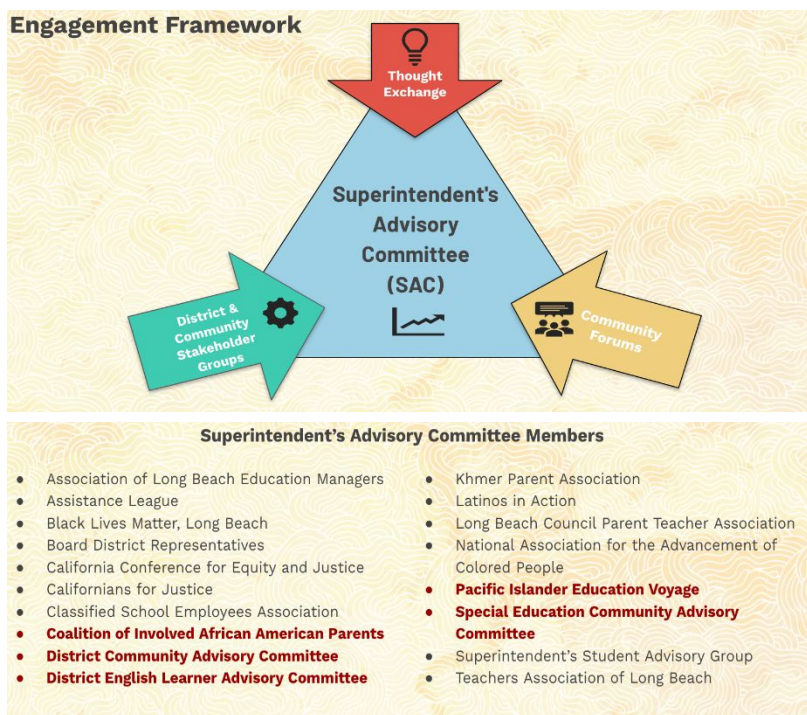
Engagement Framework

Thought Exchange

Superintendent's Advisory Committee (SAC)

District & Community Stakeholder Groups

Community Forums

Superintendent's Advisory Committee Members

- Association of Long Beach Education Managers
- Assistance League
- Black Lives Matter, Long Beach
- Board District Representatives
- California Conference for Equity and Justice
- Californians for Justice
- Classified School Employees Association
- Coalition of Involved African American Parents
- District Community Advisory Committee
- District English Learner Advisory Committee

- Khmer Parent Association
- Latinos in Action
- Long Beach Council Parent Teacher Association
- National Association for the Advancement of Colored People
- Pacific Islander Education Voyage
- Special Education Community Advisory Committee
- Superintendent's Student Advisory Group
- Teachers Association of Long Beach